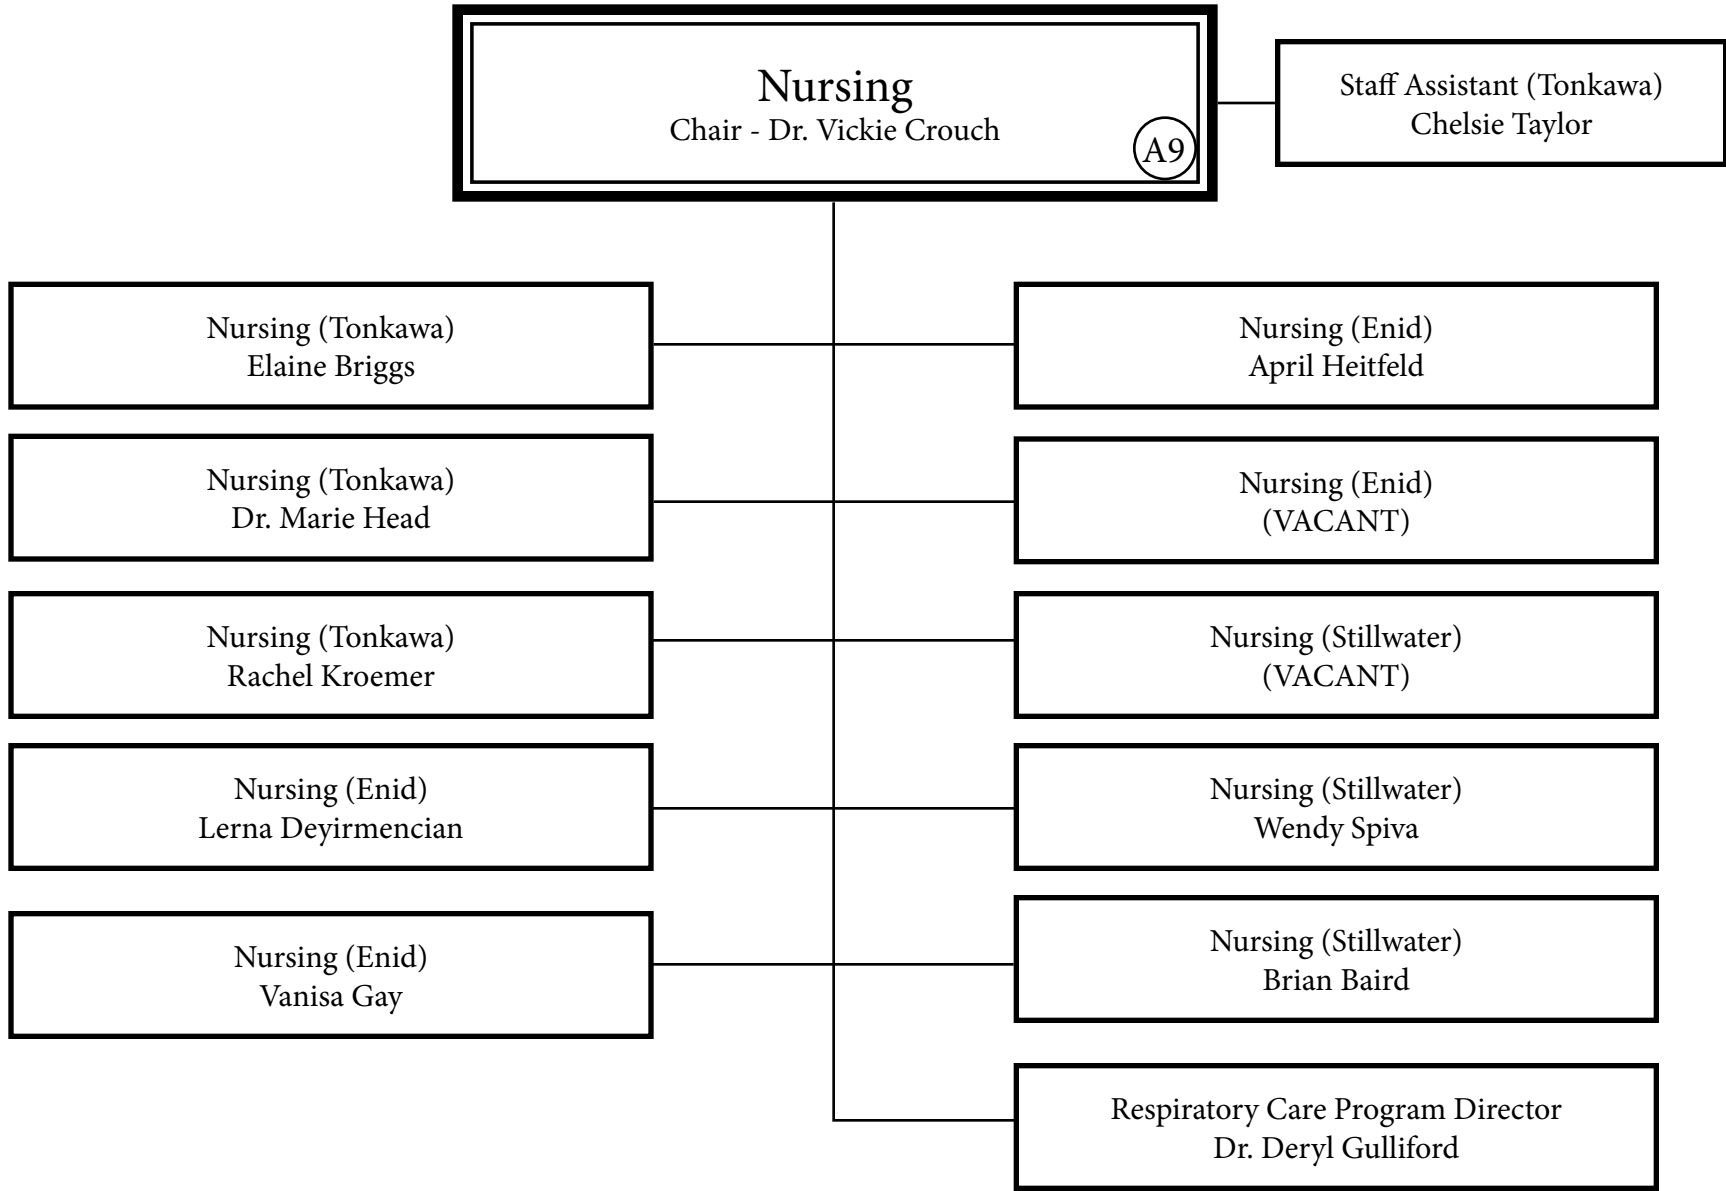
Nursing
Chair - Dr. Vickie Crouch
A9

Staff Assistant (Tonkawa)
Chelsie Taylor

Nursing (Tonkawa)
Elaine Briggs

Nursing (Enid)
April Heitfeld

Nursing (Tonkawa)
Dr. Marie Head

Nursing (Enid)
(VACANT)

Nursing (Tonkawa)
Rachel Kroemer

Nursing (Stillwater)
(VACANT)

Nursing (Enid)
Lerna Deyirmencian

Nursing (Stillwater)
Wendy Spiva

Nursing (Enid)
Vanisa Gay

Nursing (Stillwater)
Brian Baird

Respiratory Care Program Director
Dr. Deryl Gulliford